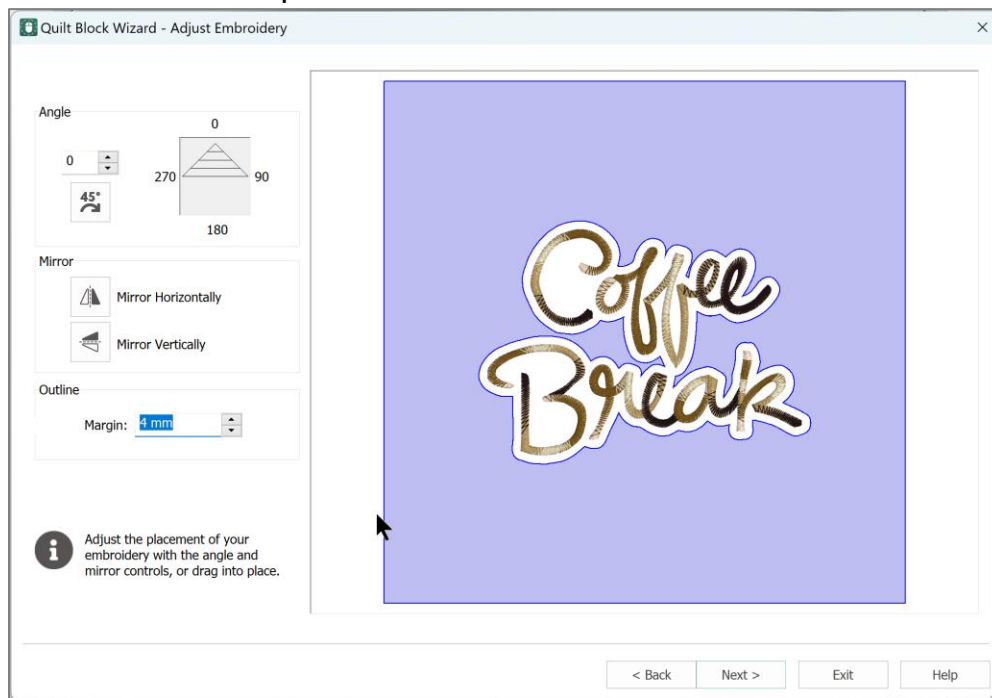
Quilt Block Wizard - Adjust Embroidery

×

Angle

0

0

270

90

180

45°

Mirror

Mirror Horizontally

Mirror Vertically

Outline

Margin: 4 mm

Adjust the placement of your embroidery with the angle and mirror controls, or drag into place.

Coffee Break

< Back

Next >

Exit

Help